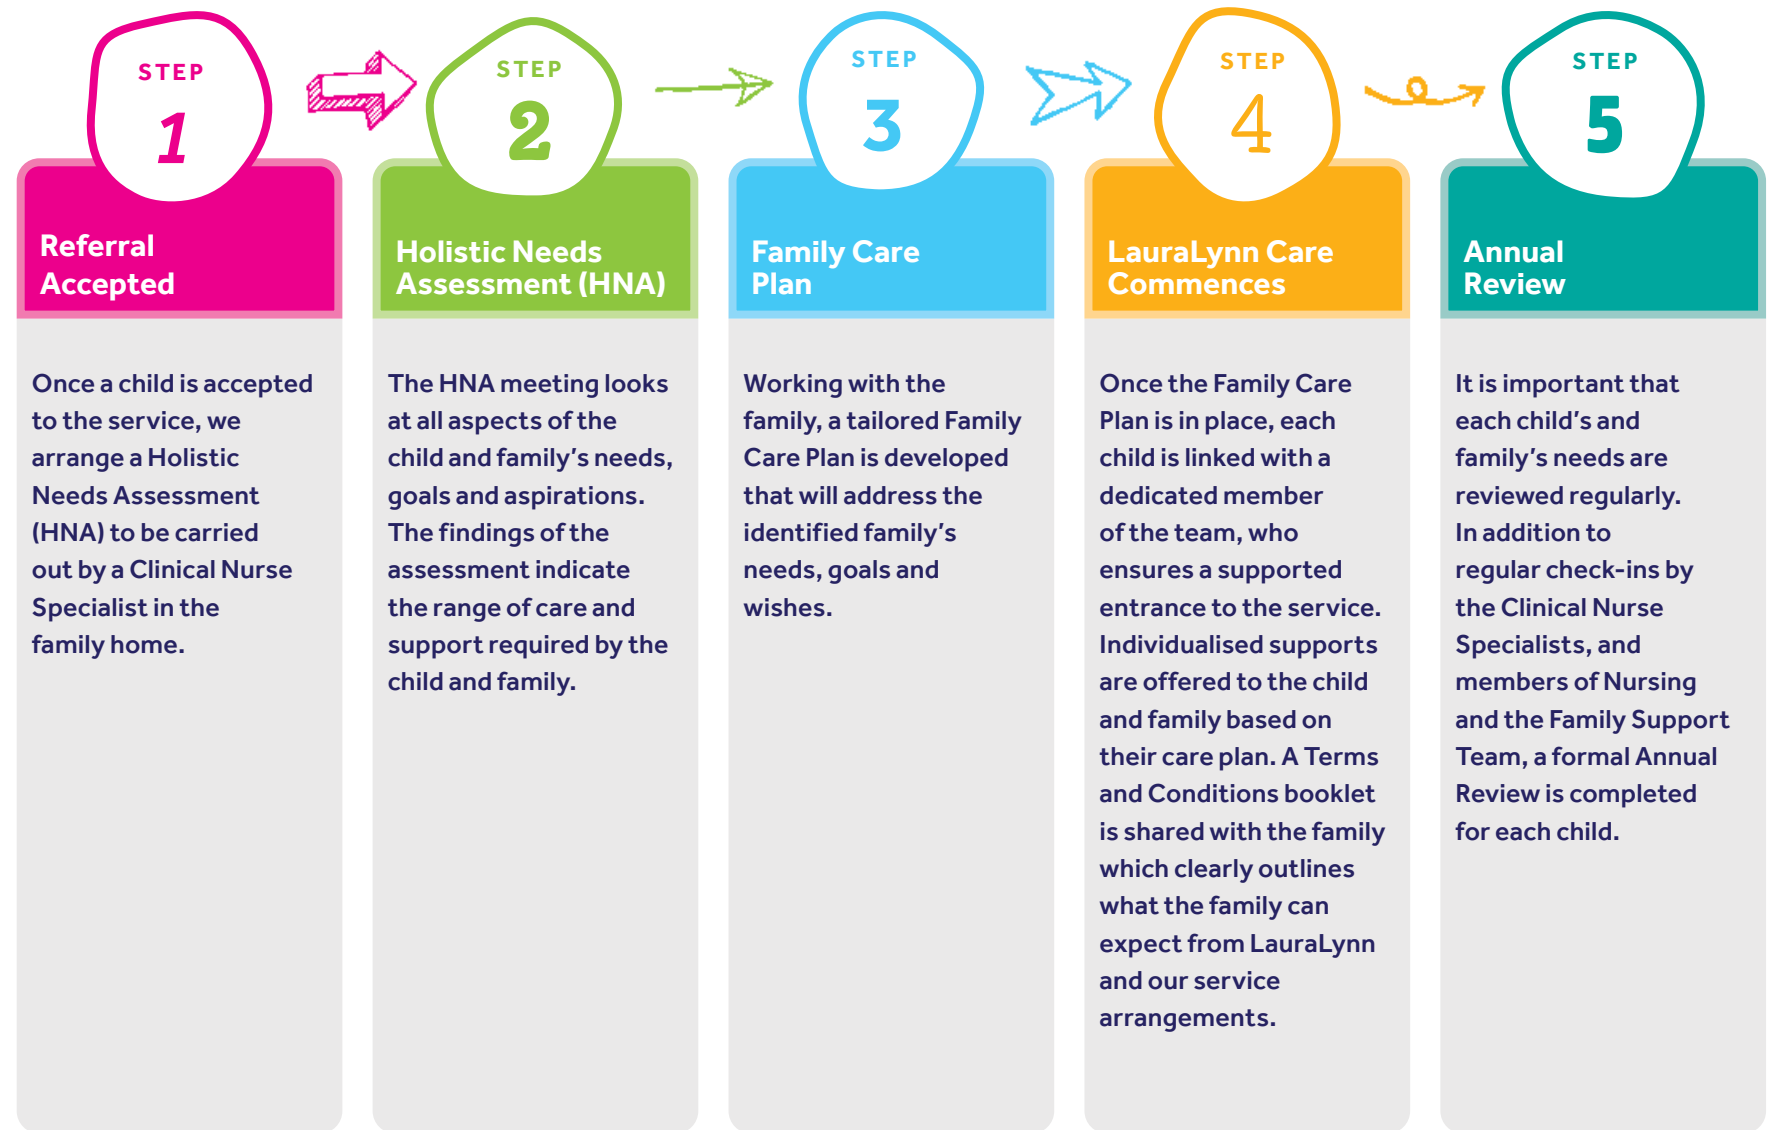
STEP
1

Referral Accepted

Once a child is accepted to the service, we arrange a Holistic Needs Assessment (HNA) to be carried out by a Clinical Nurse Specialist in the family home.

STEP
2

Holistic Needs Assessment (HNA)

The HNA meeting looks at all aspects of the child and family's needs, goals and aspirations. The findings of the assessment indicate the range of care and support required by the child and family.

STEP
3

Family Care Plan

Working with the family, a tailored Family Care Plan is developed that will address the identified family's needs, goals and wishes.

STEP
4

LauraLynn Care Commences

Once the Family Care Plan is in place, each child is linked with a dedicated member of the team, who ensures a supported entrance to the service. Individualised supports are offered to the child and family based on their care plan. A Terms and Conditions booklet is shared with the family which clearly outlines what the family can expect from LauraLynn and our service arrangements.

STEP
5

Annual Review

It is important that each child's and family's needs are reviewed regularly. In addition to regular check-ins by the Clinical Nurse Specialists, and members of Nursing and the Family Support Team, a formal Annual Review is completed for each child.